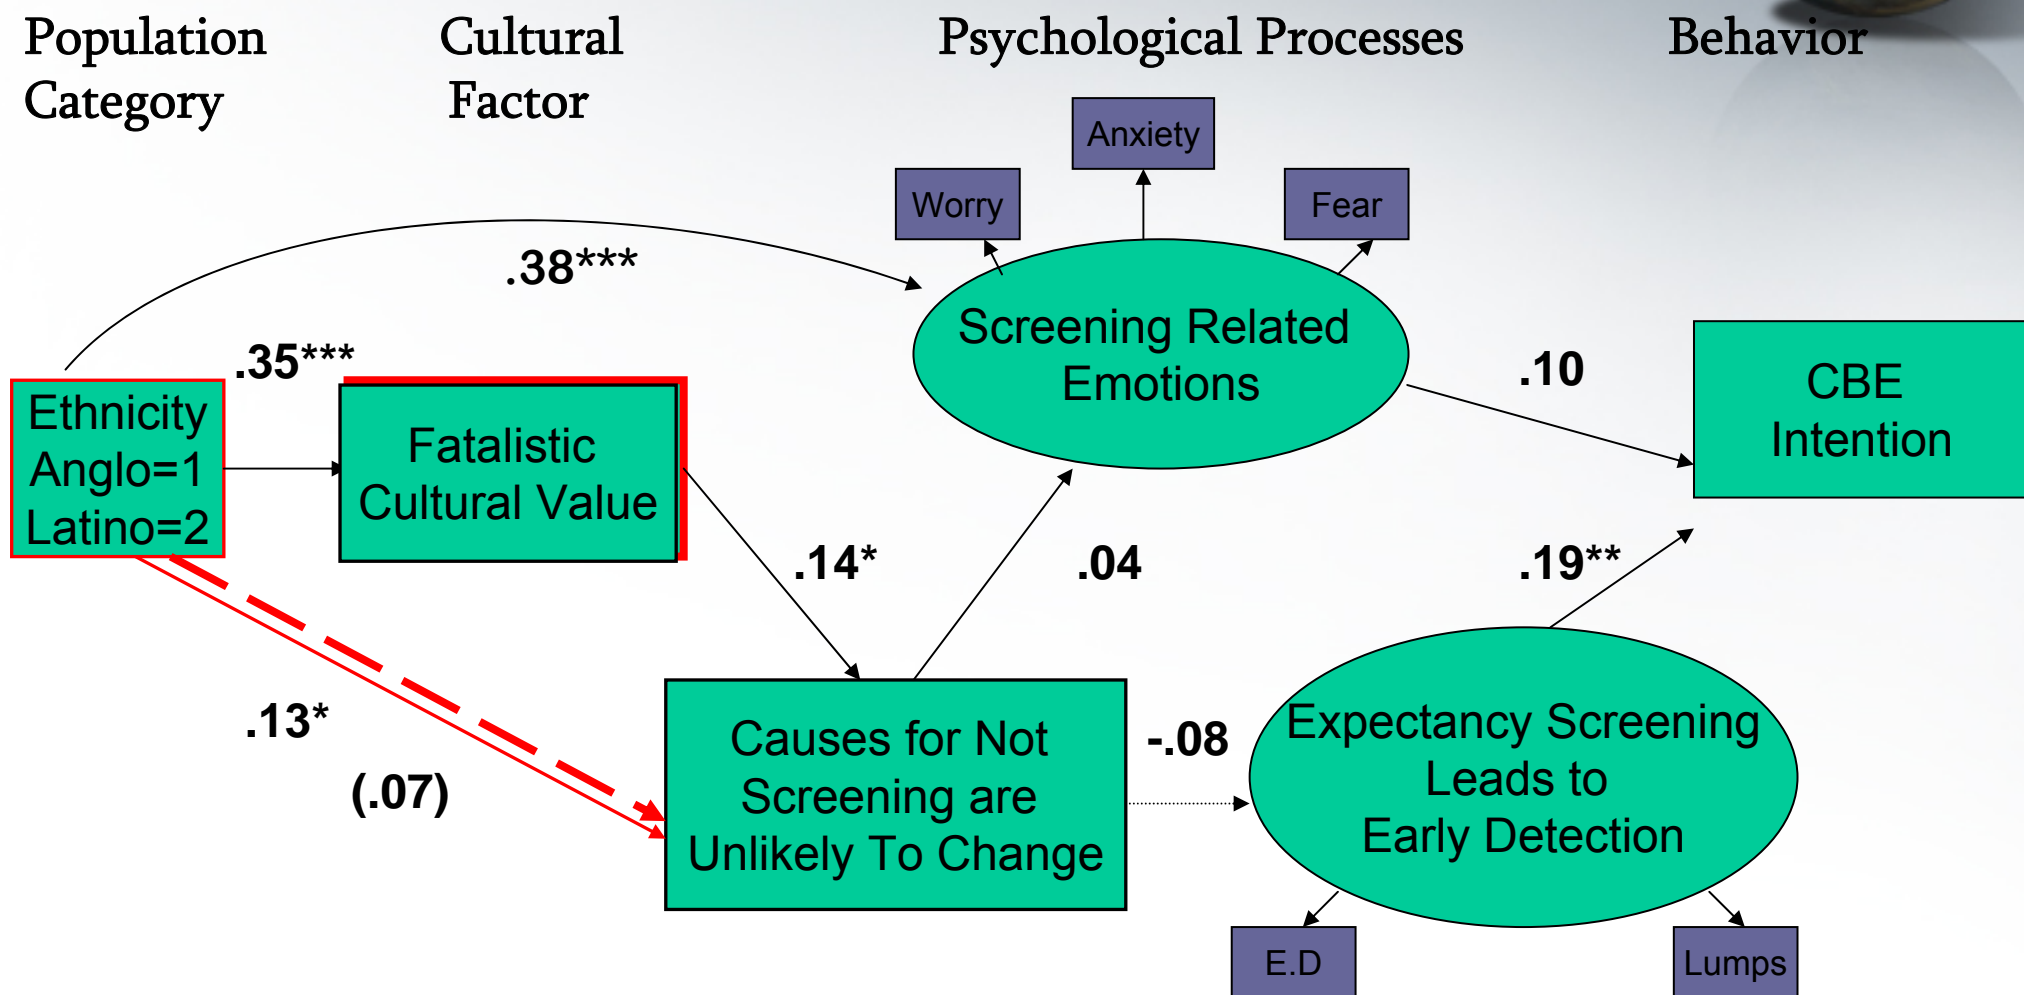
Population Category

Cultural Factor

Psychological Processes

Behavior

Anxiety

Worry

Fear

.38***

Screening Related Emotions

.35***

Ethnicity Anglo=1 Latino=2

Fatalistic Cultural Value

.10

CBE Intention

.14*

.04

.19**

.13*

(.07)

Causes for Not Screening are Unlikely To Change

-.08

Expectancy Screening Leads to Early Detection

E.D

Lumps